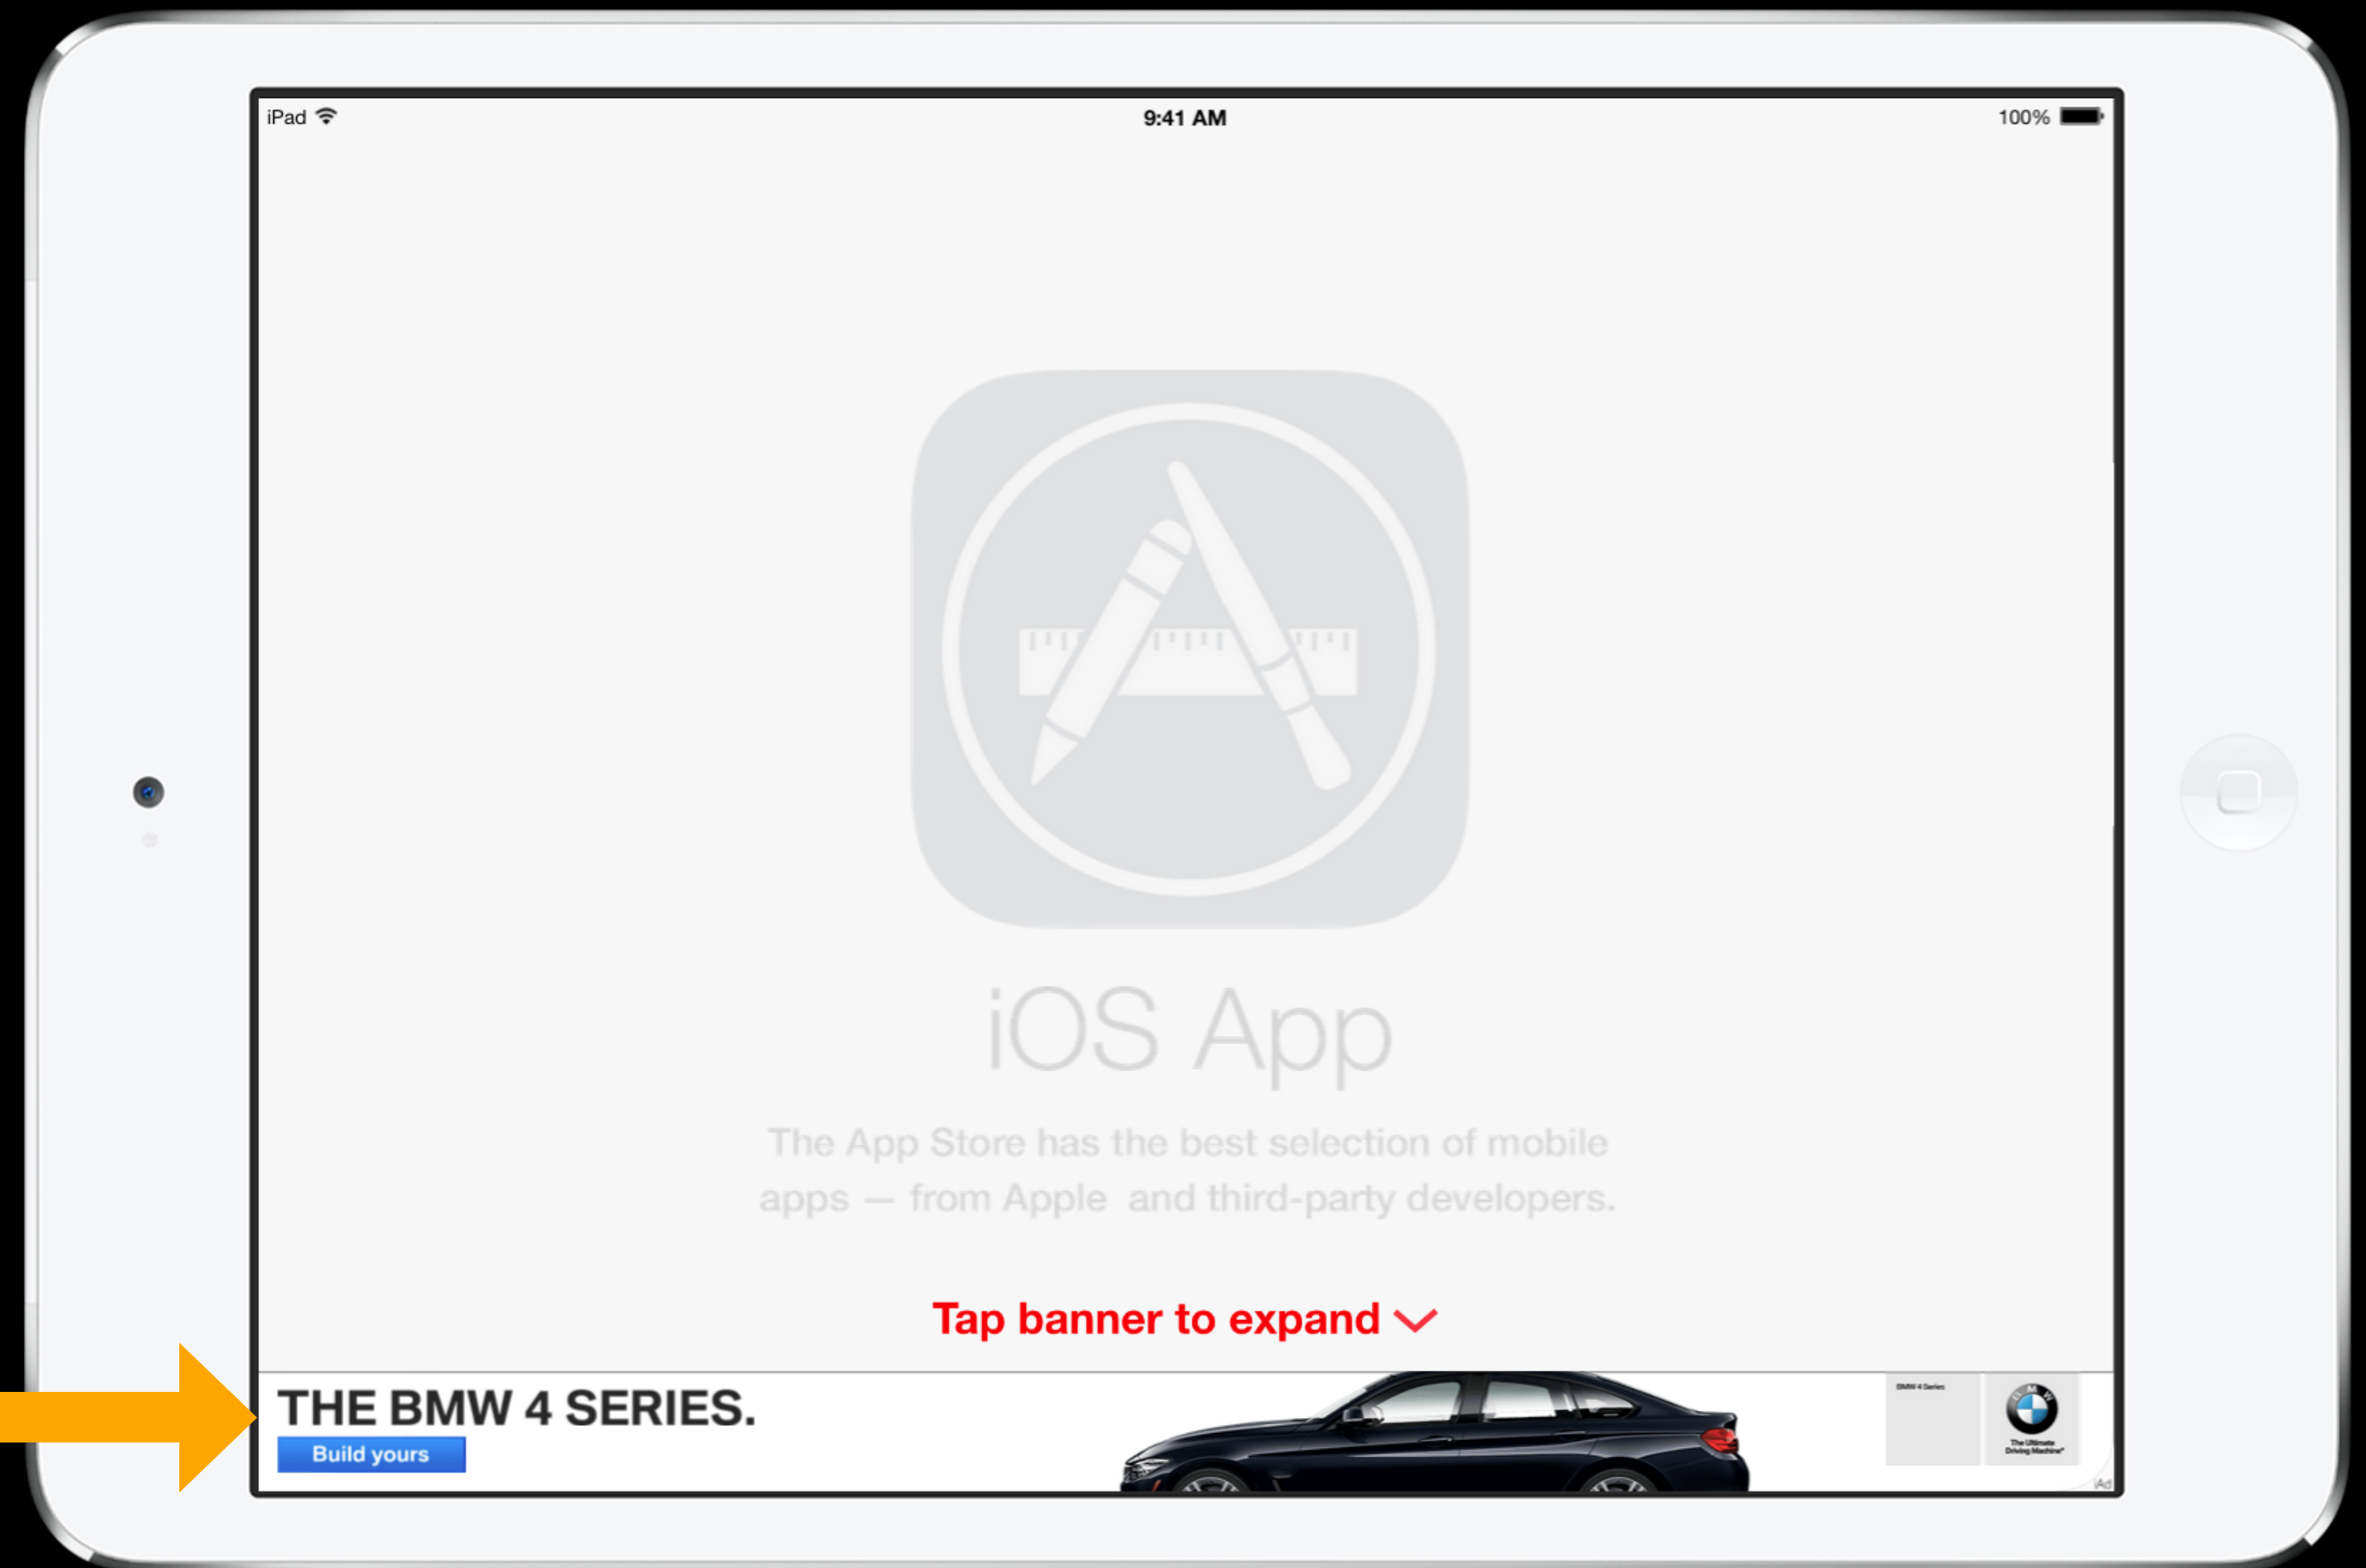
iPad 9:41 AM 100%

iOS App

The App Store has the best selection of mobile apps — from Apple and third-party developers.

Tap banner to expand

THE BMW 4 SERIES.
Build yours

BMW 4 Series

The Ultimate Driving Machine

iAd